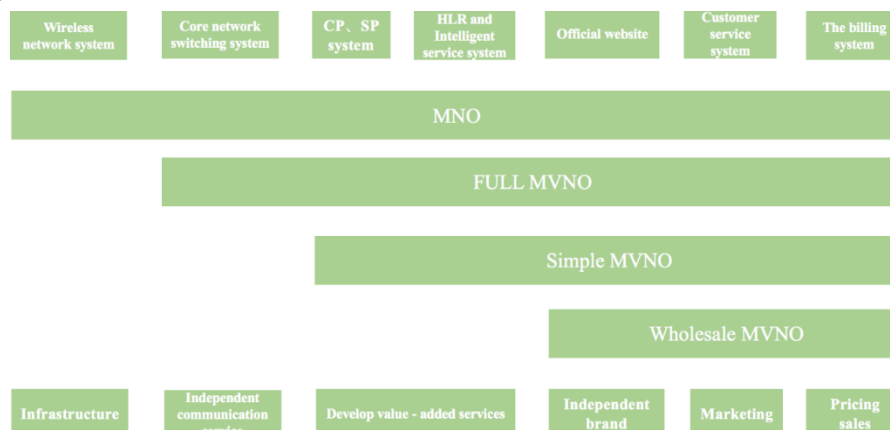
Wireless network system

Core network switching system

CP、SP system

HLR and Intelligent service system

Official website

Customer service system

The billing system

MNO

FULL MVNO

Simple MVNO

Wholesale MVNO

Infrastructure

Independent communication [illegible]

Develop value - added services

Independent brand

Marketing

Pricing sales